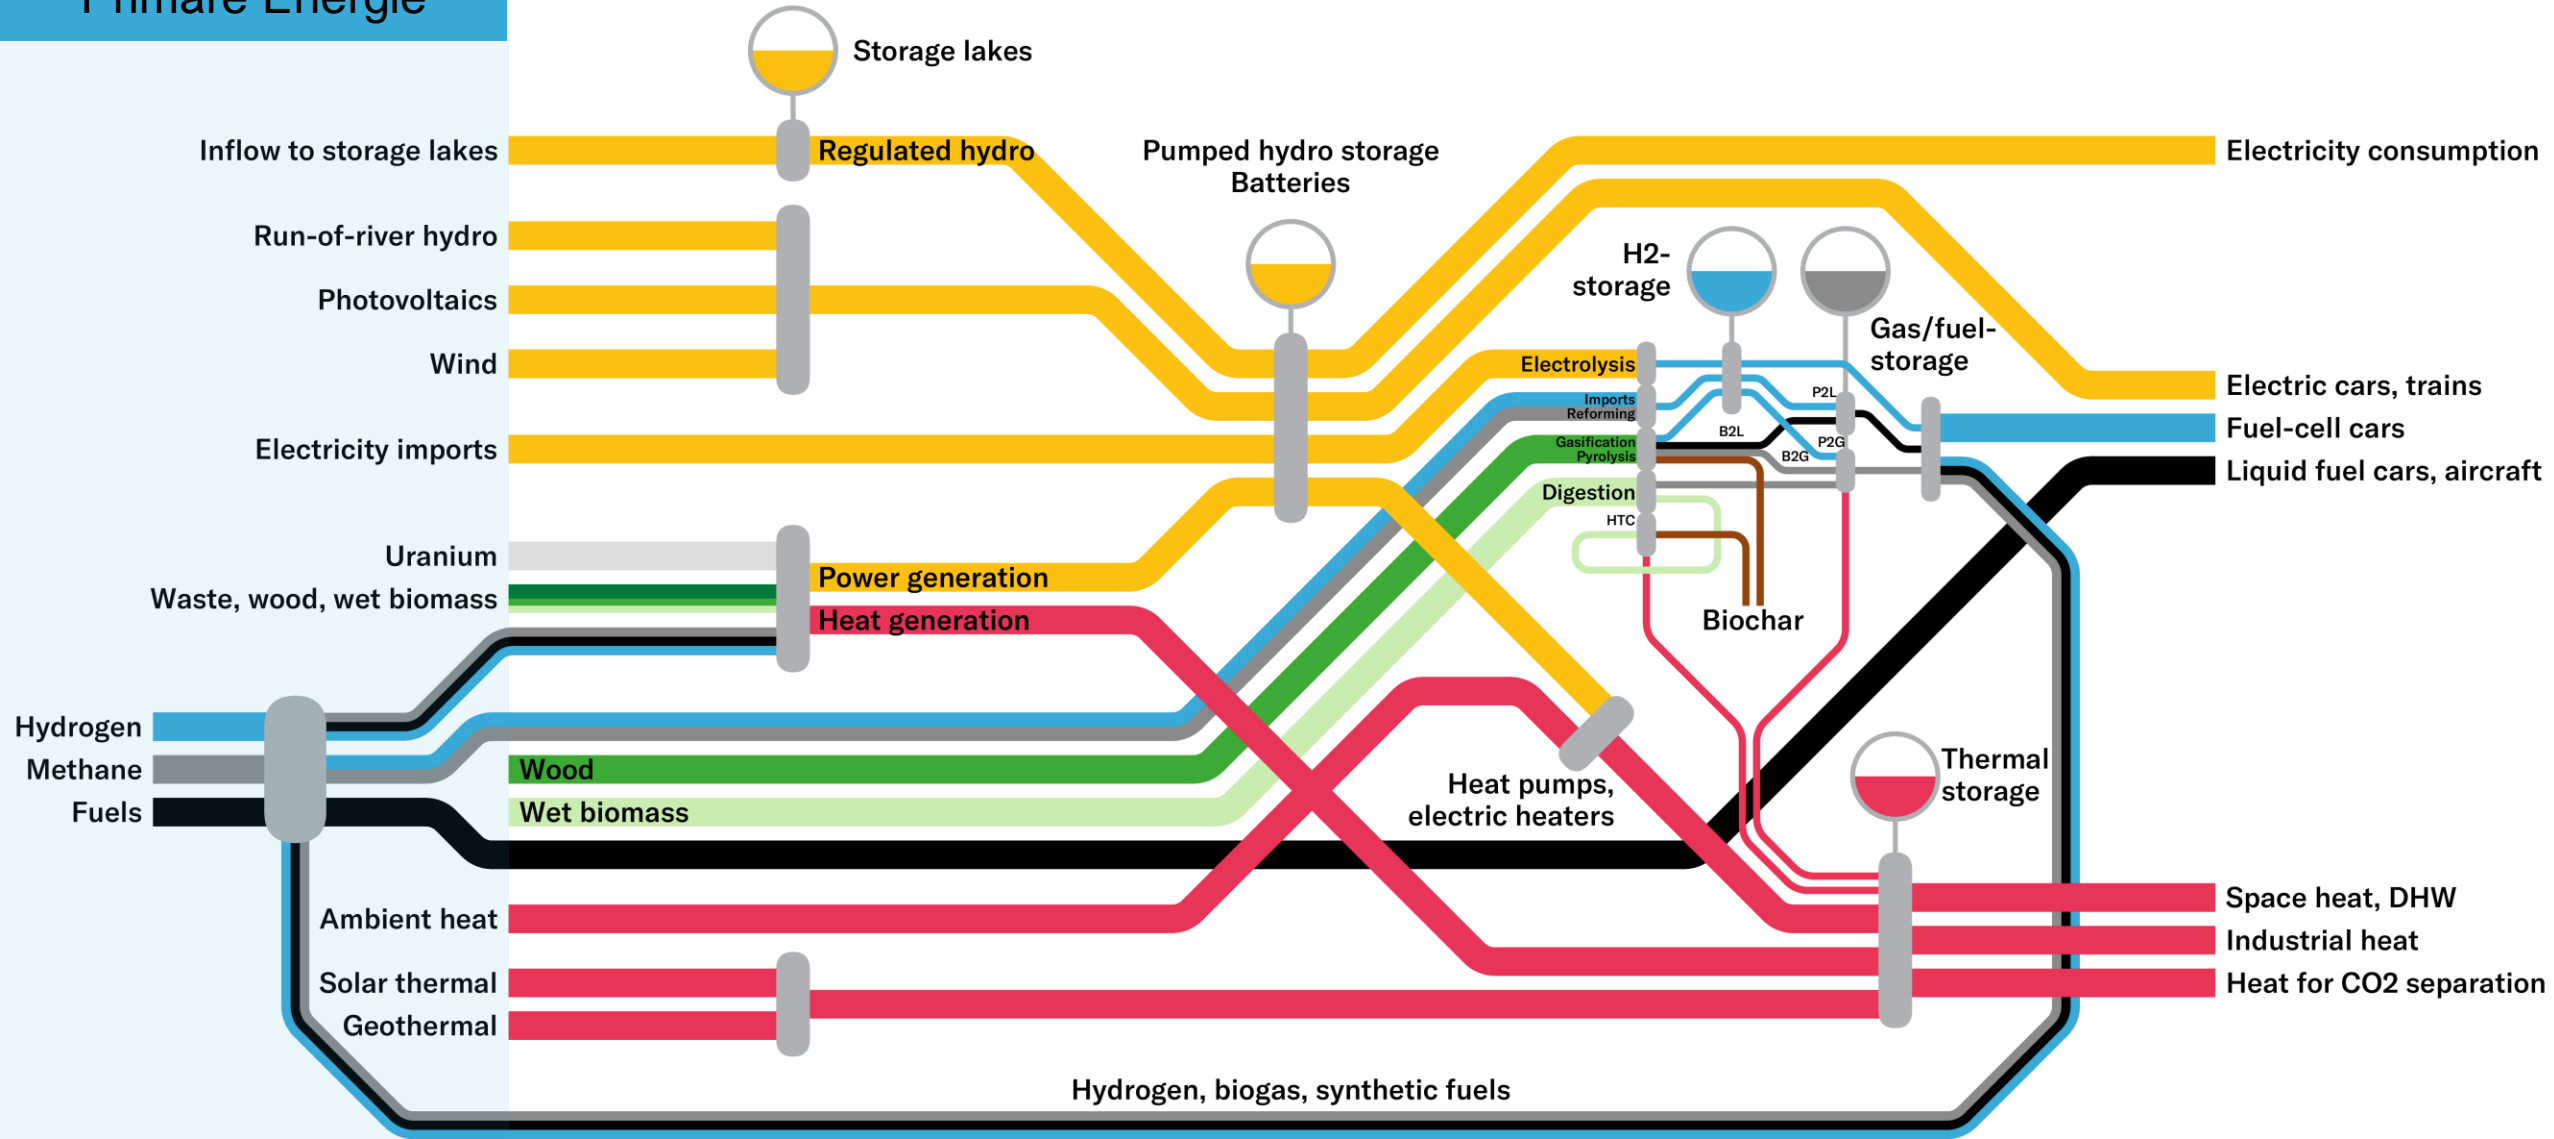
Primäre Energie

Storage lakes

Inflow to storage lakes
Regulated hydro
Pumped hydro storage
Batteries
Electricity consumption
Run-of-river hydro
Photovoltaics
Wind
H2-storage
Gas/fuel-storage
Electrolysis
Imports
Reforming
Gasification
Pyrolysis
Digestion
HTC
P2L
B2L
P2G
B2G
Electric cars, trains
Fuel-cell cars
Liquid fuel cars, aircraft
Electricity imports
Uranium
Waste, wood, wet biomass
Power generation
Heat generation
Biochar
Hydrogen
Methane
Fuels
Wood
Wet biomass
Heat pumps, electric heaters
Thermal storage
Ambient heat
Space heat, DHW
Industrial heat
Solar thermal
Geothermal
Heat for CO2 separation
Hydrogen, biogas, synthetic fuels